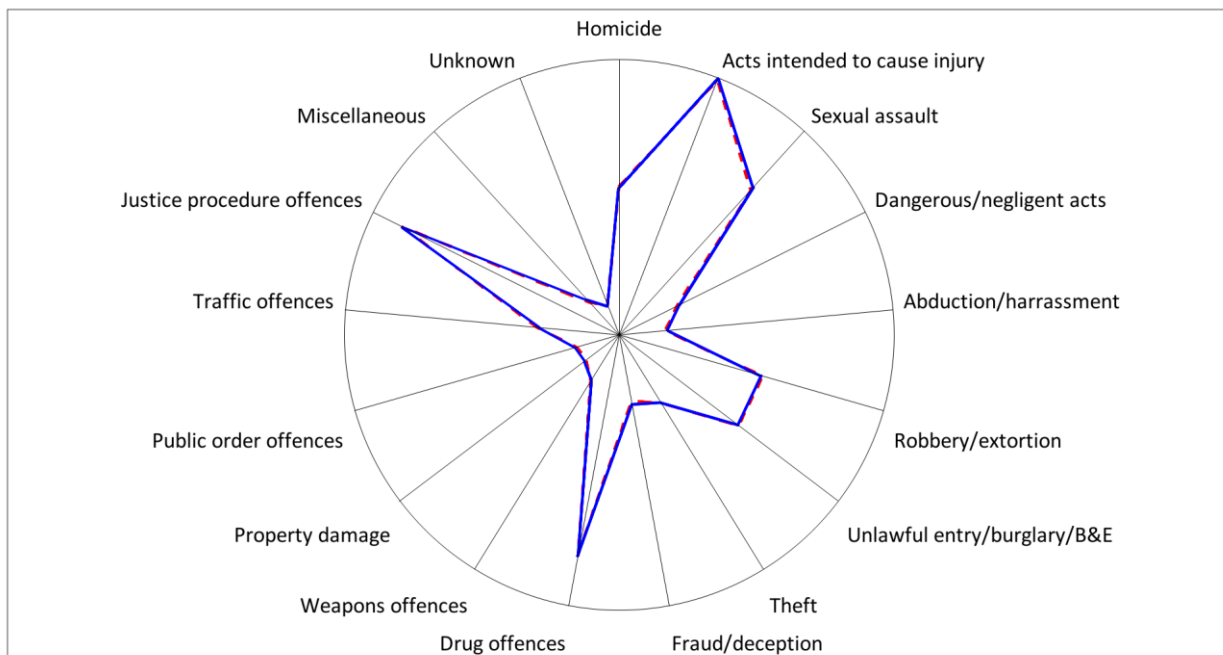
Homicide
Acts intended to cause injury
Sexual assault
Dangerous/negligent acts
Abduction/harrassment
Robbery/extortion
Unlawful entry/burglary/B&E
Theft
Fraud/deception
Drug offences
Weapons offences
Property damage
Public order offences
Traffic offences
Justice procedure offences
Miscellaneous
Unknown